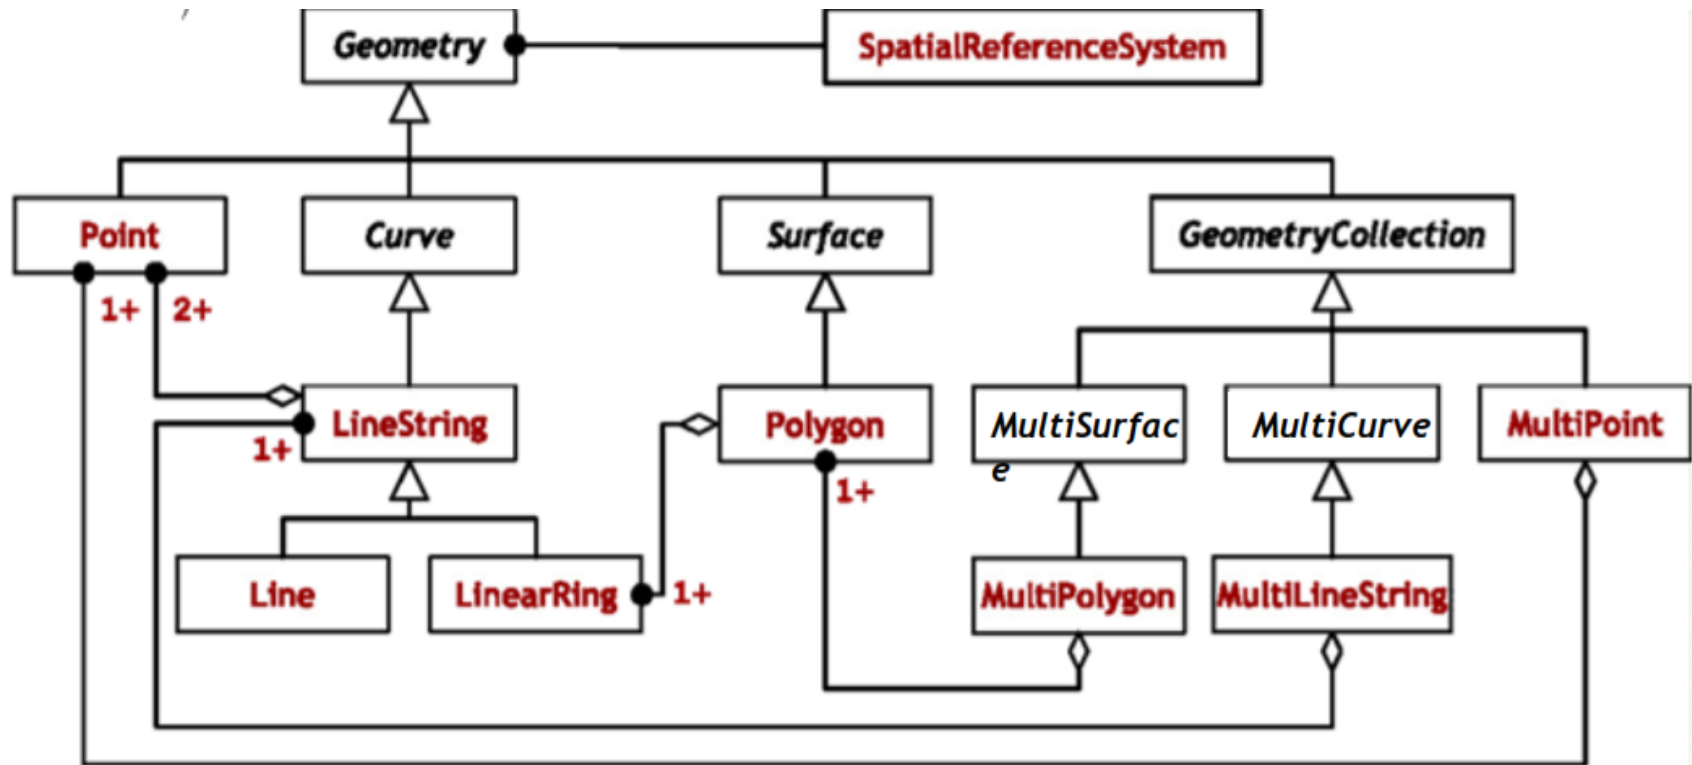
Geometry

SpatialReferenceSystem

Point

Curve

Surface

GeometryCollection

1+ 2+

LineString

1+

Polygon

1+

MultiSurface

MultiCurve

MultiPoint

Line

LinearRing

1+

MultiPolygon

MultiLineString